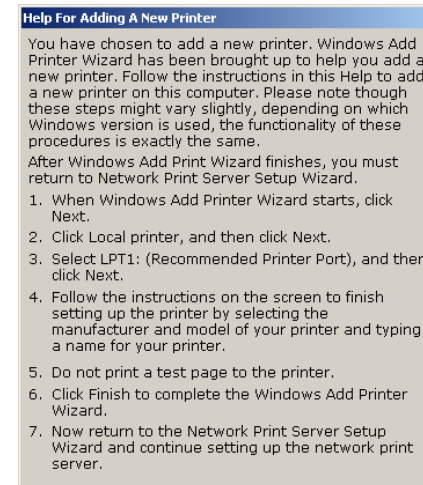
Help For Adding A New Printer

You have chosen to add a new printer. Windows Add Printer Wizard has been brought up to help you add a new printer. Follow the instructions in this Help to add a new printer on this computer. Please note though these steps might vary slightly, depending on which Windows version is used, the functionality of these procedures is exactly the same.

After Windows Add Print Wizard finishes, you must return to Network Print Server Setup Wizard.

1. When Windows Add Printer Wizard starts, click Next.
2. Click Local printer, and then click Next.
3. Select LPT1: (Recommended Printer Port), and then click Next.
4. Follow the instructions on the screen to finish setting up the printer by selecting the manufacturer and model of your printer and typing a name for your printer.
5. Do not print a test page to the printer.
6. Click Finish to complete the Windows Add Printer Wizard.
7. Now return to the Network Print Server Setup Wizard and continue setting up the network print server.